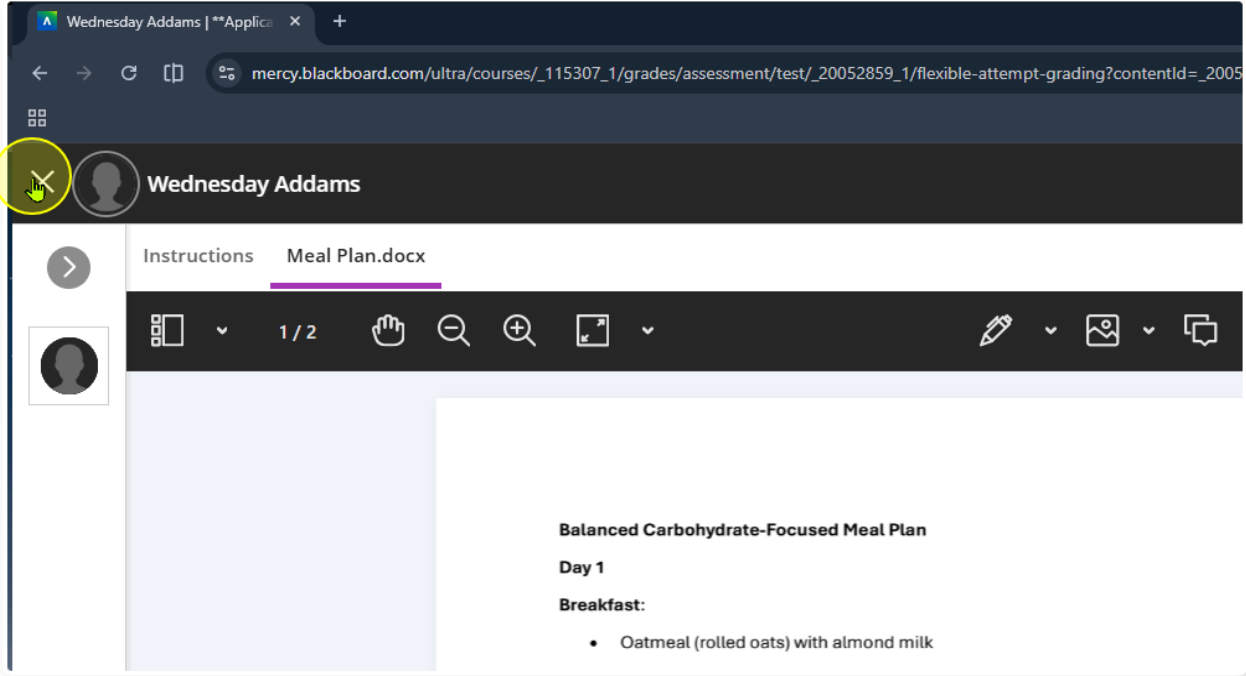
Wednesday Addams | **Applica

mercy.blackboard.com/ultra/courses/_115307_1/grades/assessment/test/_20052859_1/flexible-attempt-grading?contentId=_2005

Wednesday Addams

Instructions Meal Plan.docx

1 / 2

Balanced Carbohydrate-Focused Meal Plan

Day 1

Breakfast:

- Oatmeal (rolled oats) with almond milk